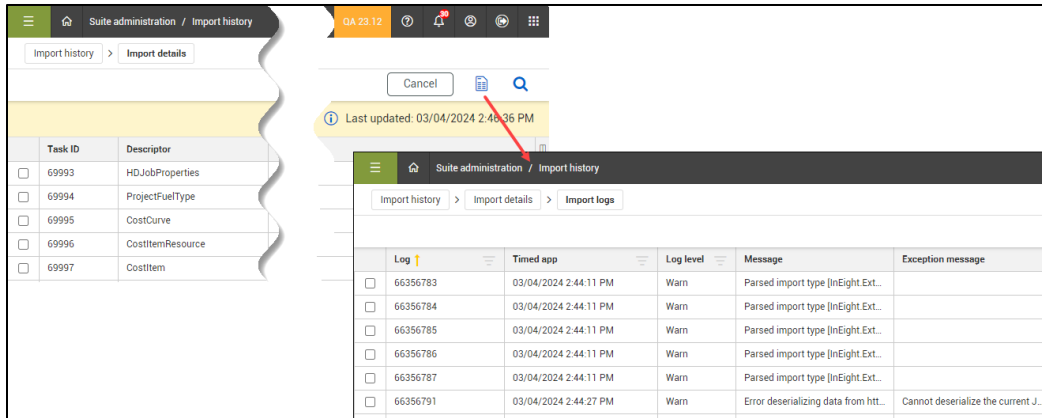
Suite administration / Import history

QA 23.12

30

Import history > Import details

Cancel

Last updated: 03/04/2024 2:46:36 PM

| | Task ID | Descriptor |
|---|---|---|
| | 69993 | HDJobProperties |
| | 69994 | ProjectFuelType |
| | 69995 | CostCurve |
| | 69996 | CostItemResource |
| | 69997 | CostItem |

Suite administration / Import history

Import history > Import details > Import logs

| | Log | Timed app | Log level | Message | Exception message |
|---|---|---|---|---|---|
| | 66356783 | 03/04/2024 2:44:11 PM | Warn | Parsed import type [InEight.Ext... | |
| | 66356784 | 03/04/2024 2:44:11 PM | Warn | Parsed import type [InEight.Ext... | |
| | 66356785 | 03/04/2024 2:44:11 PM | Warn | Parsed import type [InEight.Ext... | |
| | 66356786 | 03/04/2024 2:44:11 PM | Warn | Parsed import type [InEight.Ext... | |
| | 66356787 | 03/04/2024 2:44:11 PM | Warn | Parsed import type [InEight.Ext... | |
| | 66356791 | 03/04/2024 2:44:27 PM | Warn | Error deserializing data from htt... | Cannot deserialize the current J... |